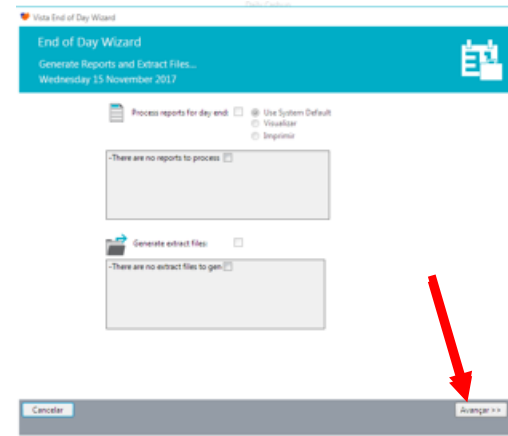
Vista End of Day Wizard

End of Day Wizard
Generate Reports and Extract Files...
Wednesday 15 November 2017

Process reports for day end:
Use System Default
Visualizar
Imprimir

-There are no reports to process

Generate extract files:

-There are no extract files to gen

Cancelar
Avançar >>